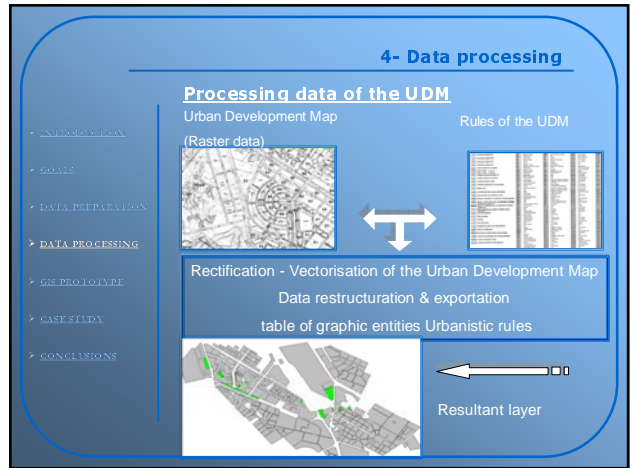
4- Data processing

Processing data of the UDM

Urban Development Map

(Raster data)

Rules of the UDM

INTRODUCTION

GOALS

DATA PREPARATION

DATA PROCESSING

GIS PROTOTYPE

CASE STUDY

CONCLUSIONS

Rectification - Vectorisation of the Urban Development Map

Data restructuration & exportation

table of graphic entities Urbanistic rules

Resultant layer